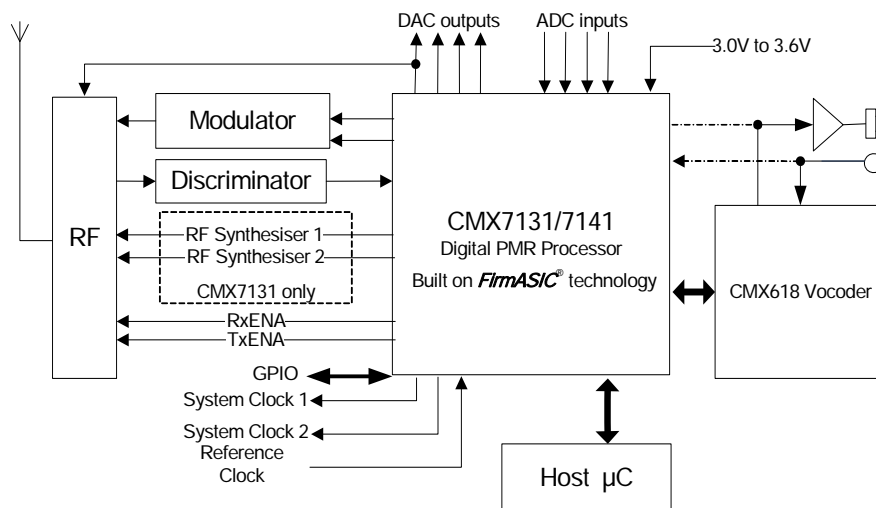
DAC outputs
ADC inputs
3.0V to 3.6V
Modulator
Discriminator
RF
CMX7131/7141
Digital PMR Processor
Built on *FirmASIC*® technology
RF Synthesiser 1
RF Synthesiser 2
CMX7131 only
RxENA
TxENA
CMX618 Vocoder
GPIO
System Clock 1
System Clock 2
Reference Clock
Host μC